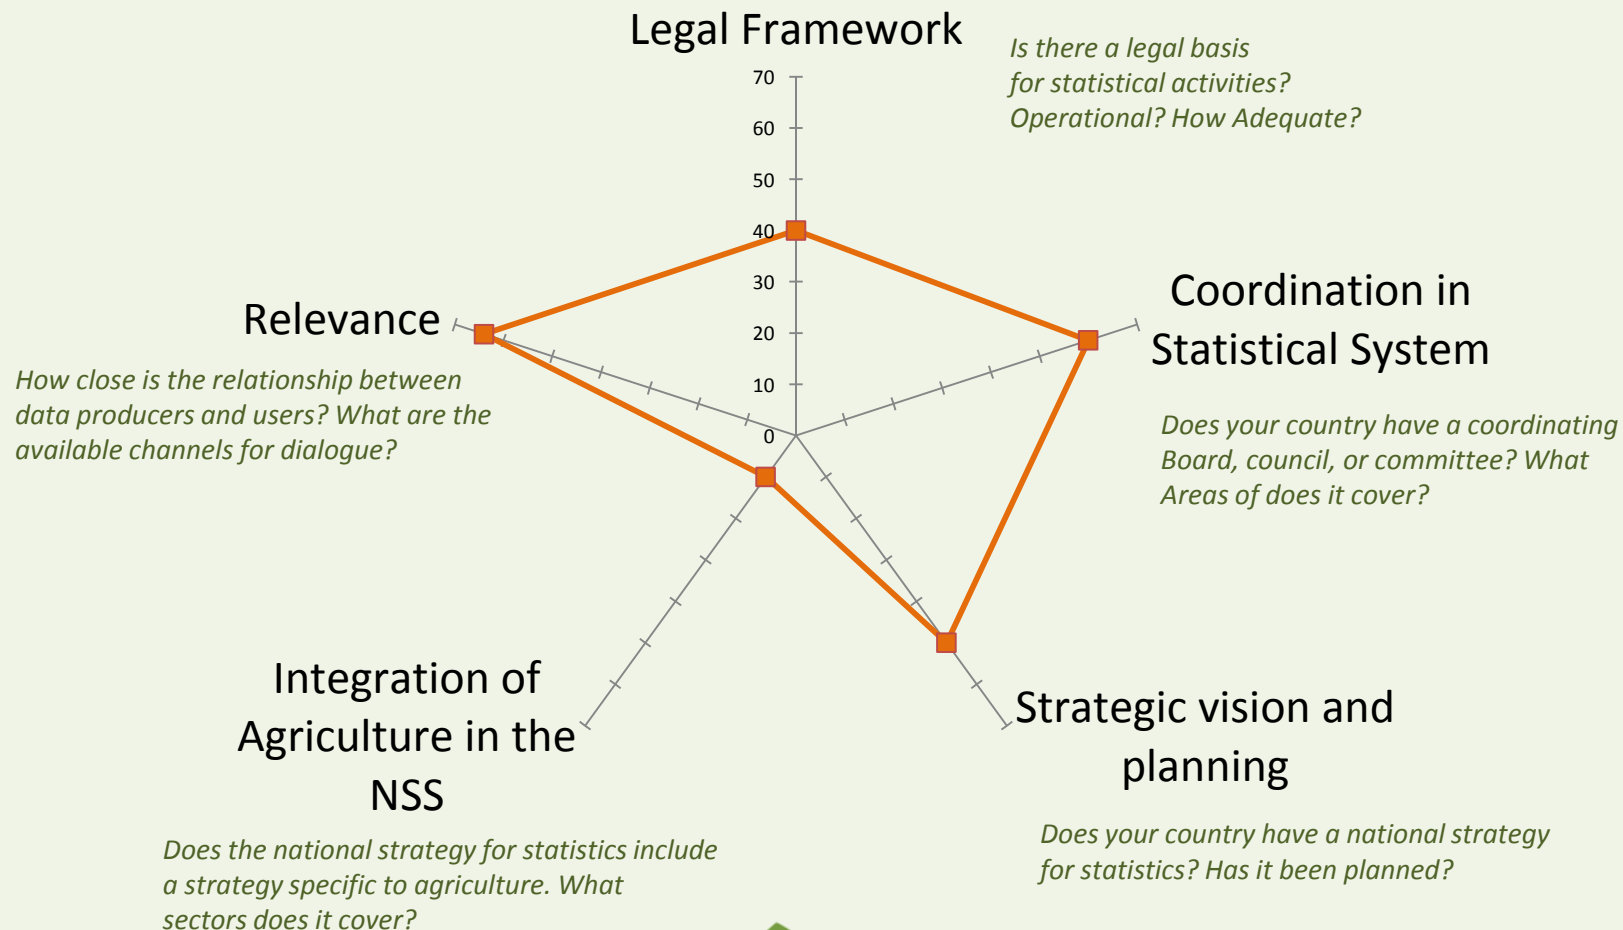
Legal Framework

Is there a legal basis for statistical activities? Operational? How Adequate?

70
60
50
40
30
20
10
0

Coordination in Statistical System

Does your country have a coordinating Board, council, or committee? What Areas of does it cover?

Relevance

How close is the relationship between data producers and users? What are the available channels for dialogue?

Strategic vision and planning

Does your country have a national strategy for statistics? Has it been planned?

Integration of Agriculture in the NSS

Does the national strategy for statistics include a strategy specific to agriculture. What sectors does it cover?